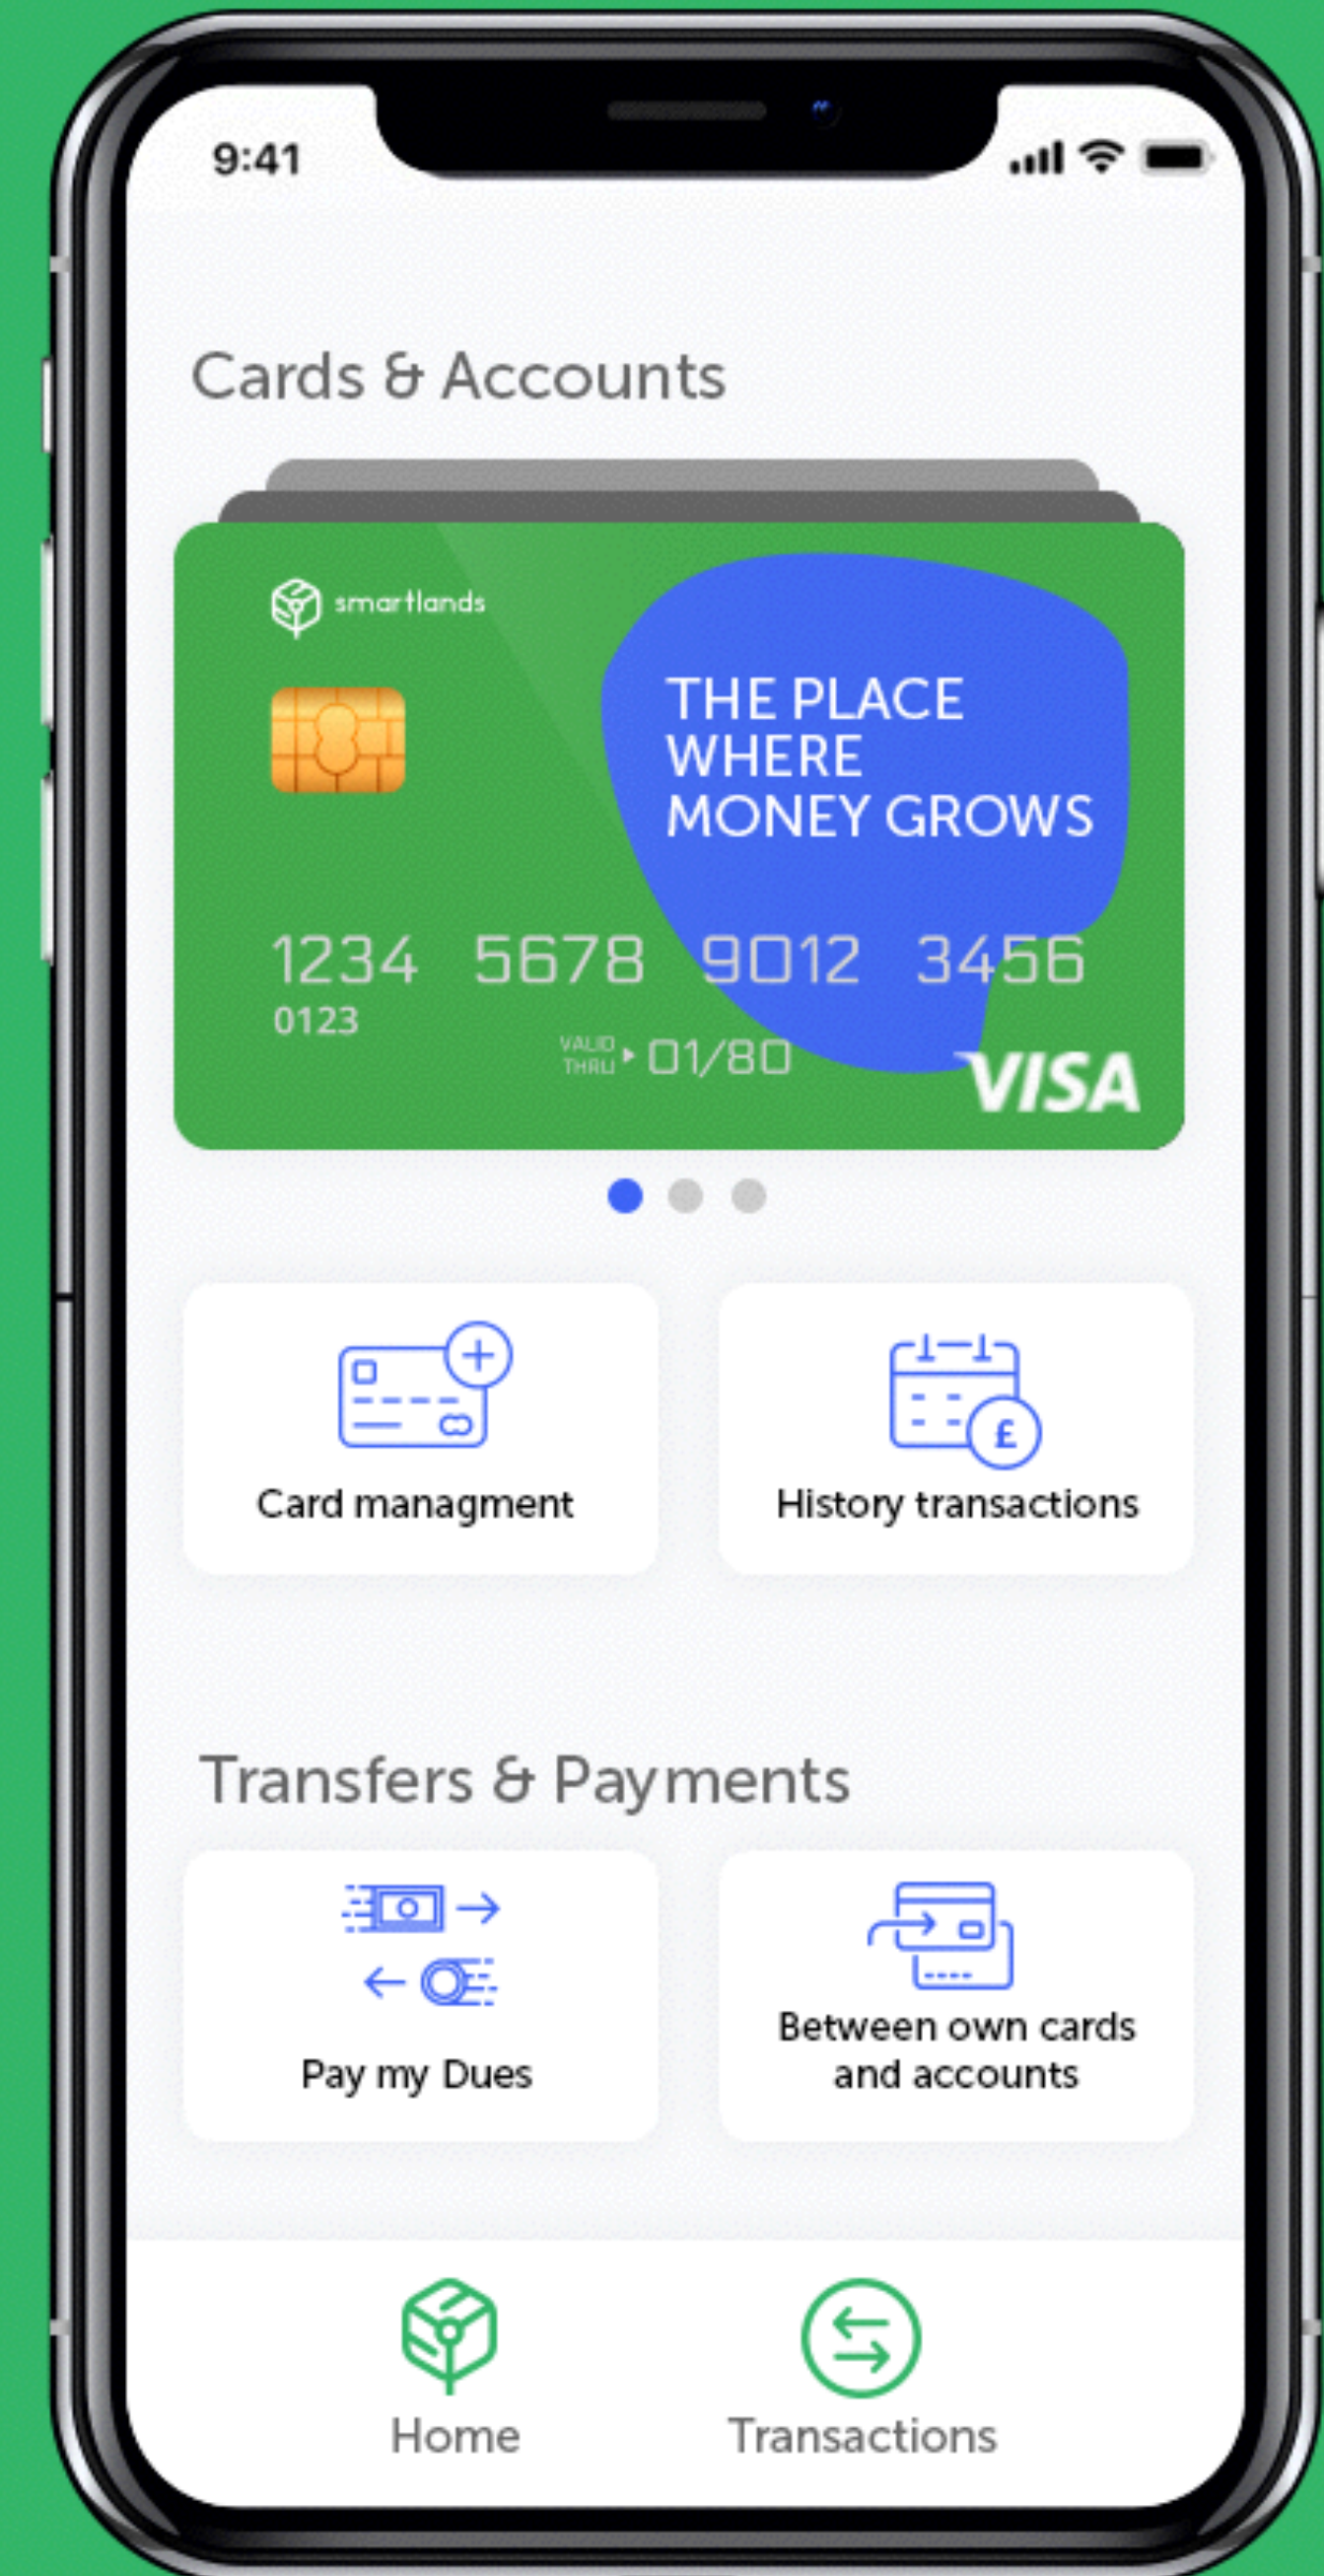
9:41

Cards & Accounts

smartlands

THE PLACE WHERE MONEY GROWS

1234 5678 9012 3456
0123
VALID THRU 01/80
VISA

Card managment

History transactions

£

Transfers & Payments

Pay my Dues

Between own cards and accounts

Home

Transactions